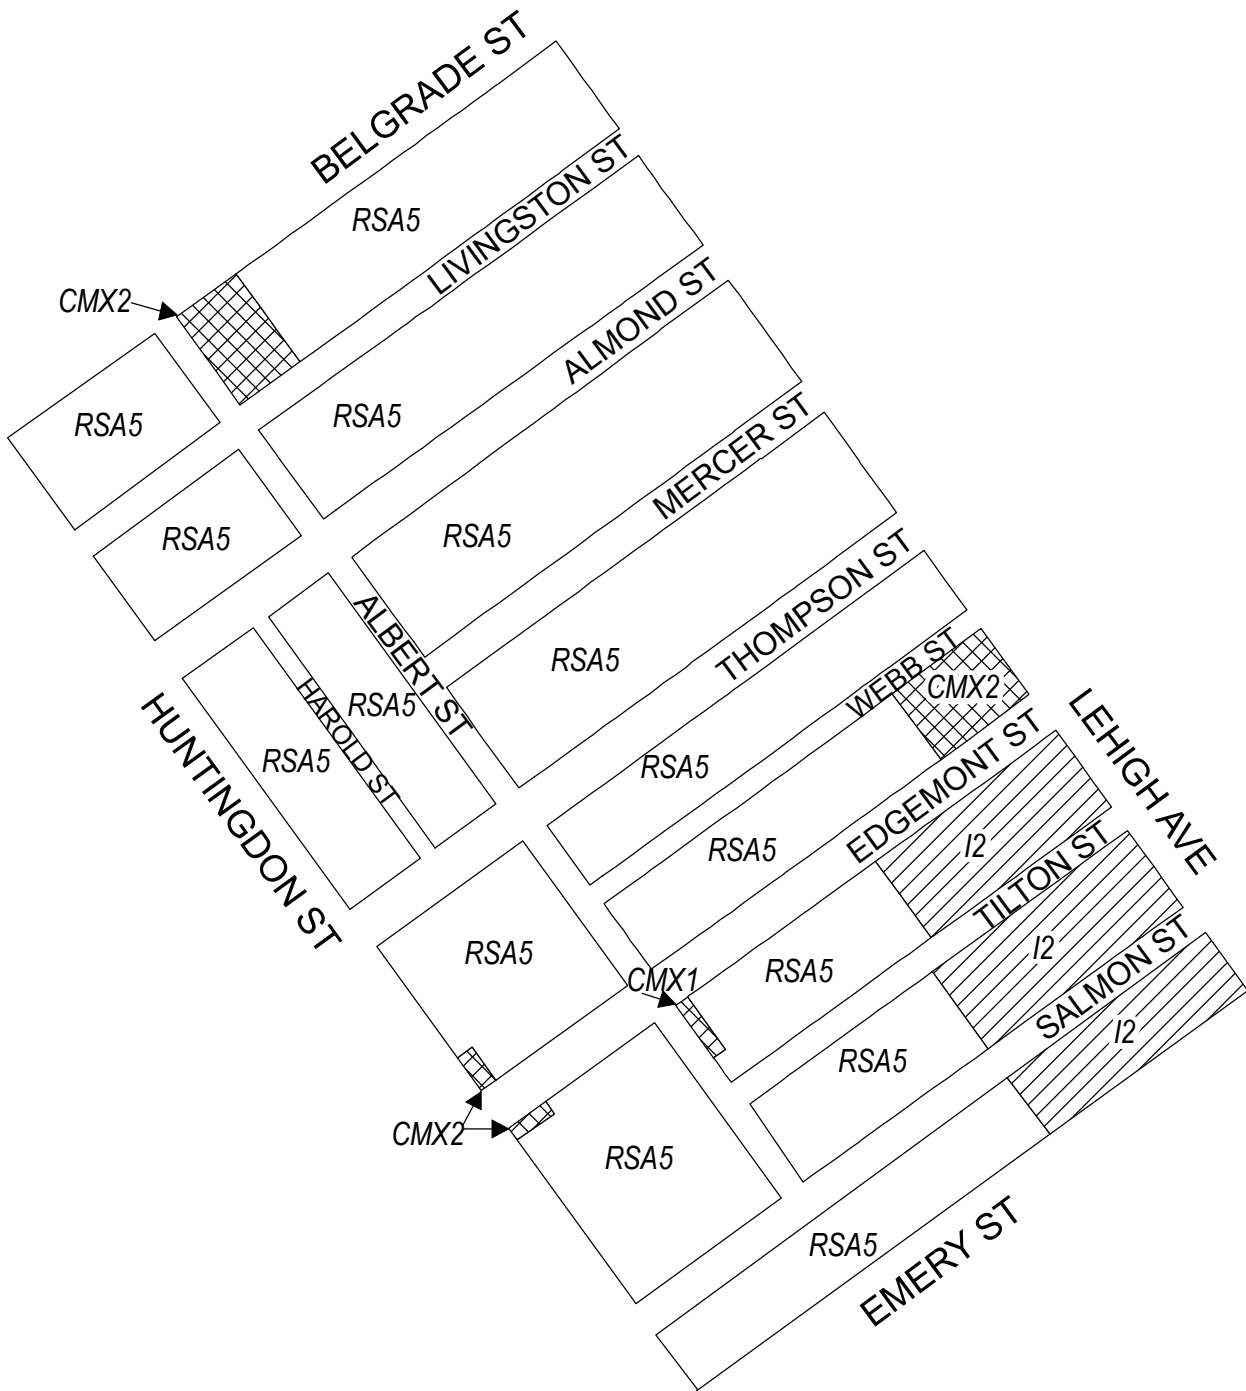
BELGRADE ST
RSA5
LIVINGSTON ST
CMX2
ALMOND ST
RSA5
RSA5
MERCER ST
RSA5
RSA5
THOMPSON ST
ALBERT ST
RSA5
HAROLD ST
RSA5
HUNTINGDON ST
RSA5
WEBB ST
CMX2
RSA5
LEHIGH AVE
EDGEMONT ST
RSA5
I2
TILTON ST
RSA5
I2
CMX1
RSA5
SALMON ST
RSA5
I2
CMX2
RSA5
RSA5
EMERY ST